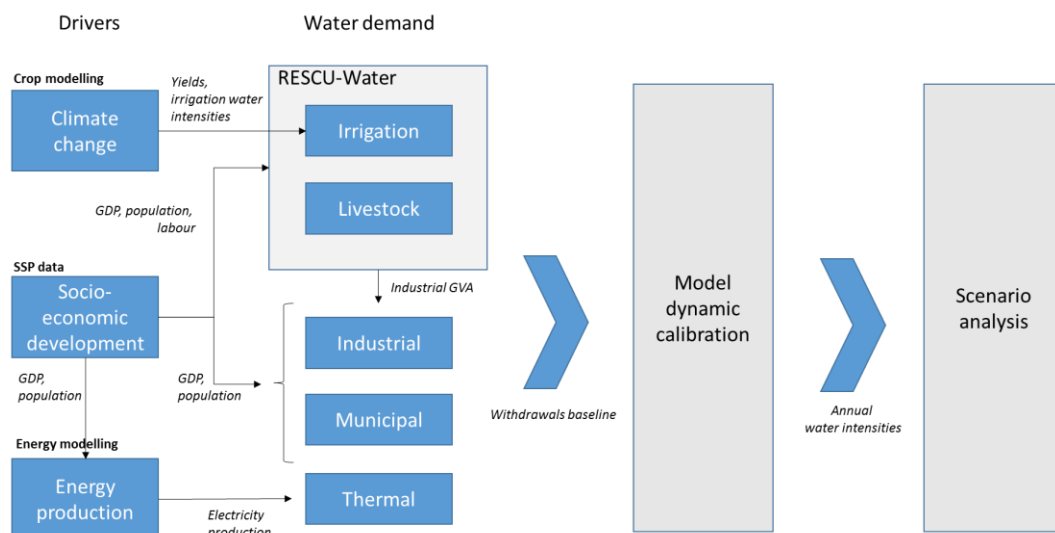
Drivers

Water demand

Crop modelling

Climate change

Yields, irrigation water intensities

RESCU-Water

Irrigation

Livestock

GDP, population, labour

SSP data

Socio-economic development

Industrial GVA

Industrial

Municipal

GDP, population

GDP, population

Energy modelling

Energy production

Electricity production

Thermal

Withdrawals baseline

Model dynamic calibration

Annual water intensities

Scenario analysis